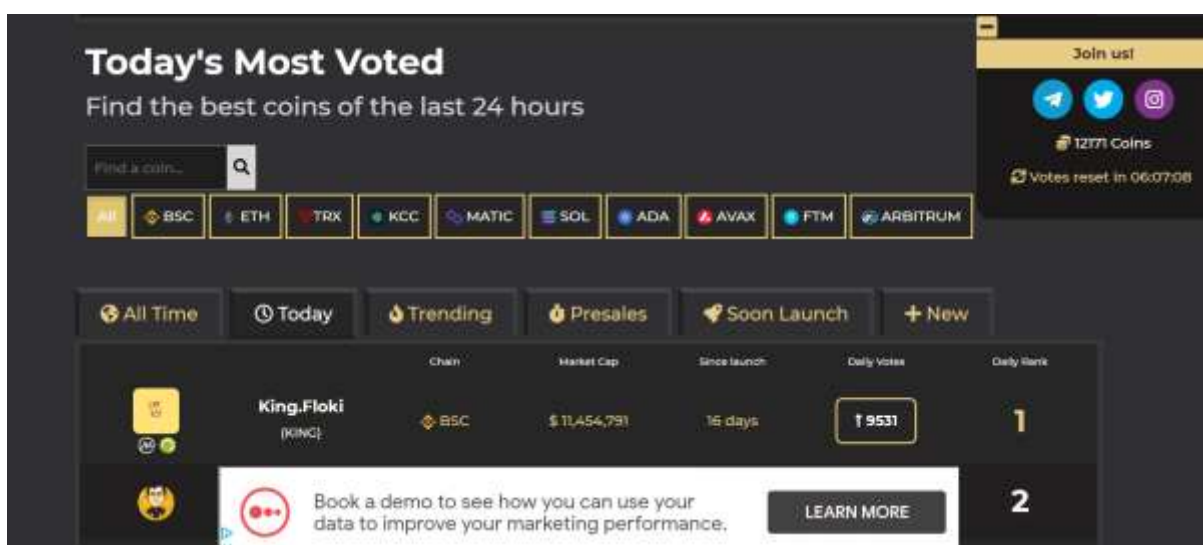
Today's Most Voted

Find the best coins of the last 24 hours

Find a coin...

All BSC ETH TRX KCC MATIC SOL ADA AVAX FTM ARBITRUM

Join us!

12171 Coins

Votes reset in 06:07:08

All Time Today Trending Presales Soon Launch + New

| | | Chain | Market Cap | Since launch | Daily Votes | Daily Rank |
|---|---|---|---|---|---|---|
| | King.Floki (KING) | BSC | $ 11,454,791 | 16 days | 9531 | 1 |
| | | | | | | 2 |

Book a demo to see how you can use your data to improve your marketing performance.

LEARN MORE